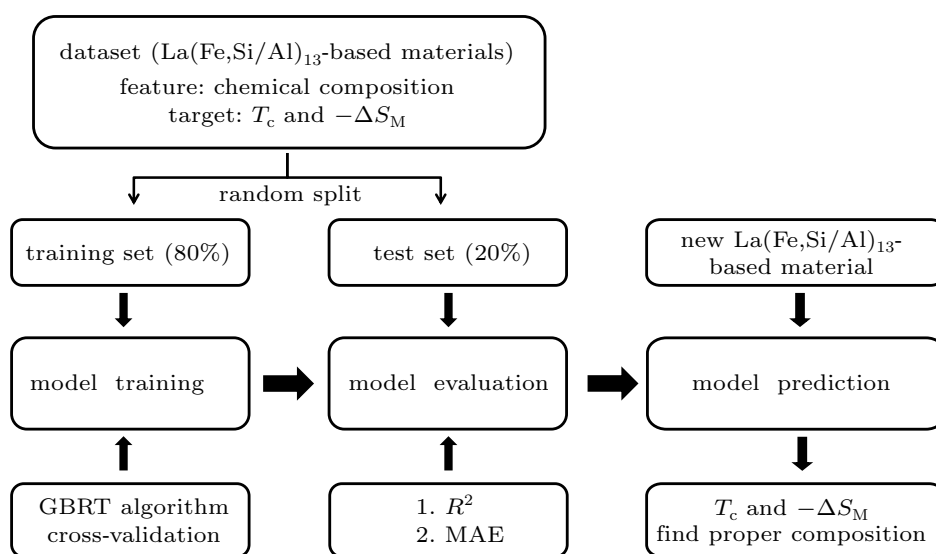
dataset (La(Fe,Si/Al)$_{13}$-based materials)
feature: chemical composition
target: $T_{\mathrm{c}}$ and $-\Delta S_{\mathrm{M}}$

random split

training set (80%)

test set (20%)

new La(Fe,Si/Al)$_{13}$-based material

model training

model evaluation

model prediction

GBRT algorithm
cross-validation

1. $R^2$
2. MAE

$T_{\mathrm{c}}$ and $-\Delta S_{\mathrm{M}}$
find proper composition